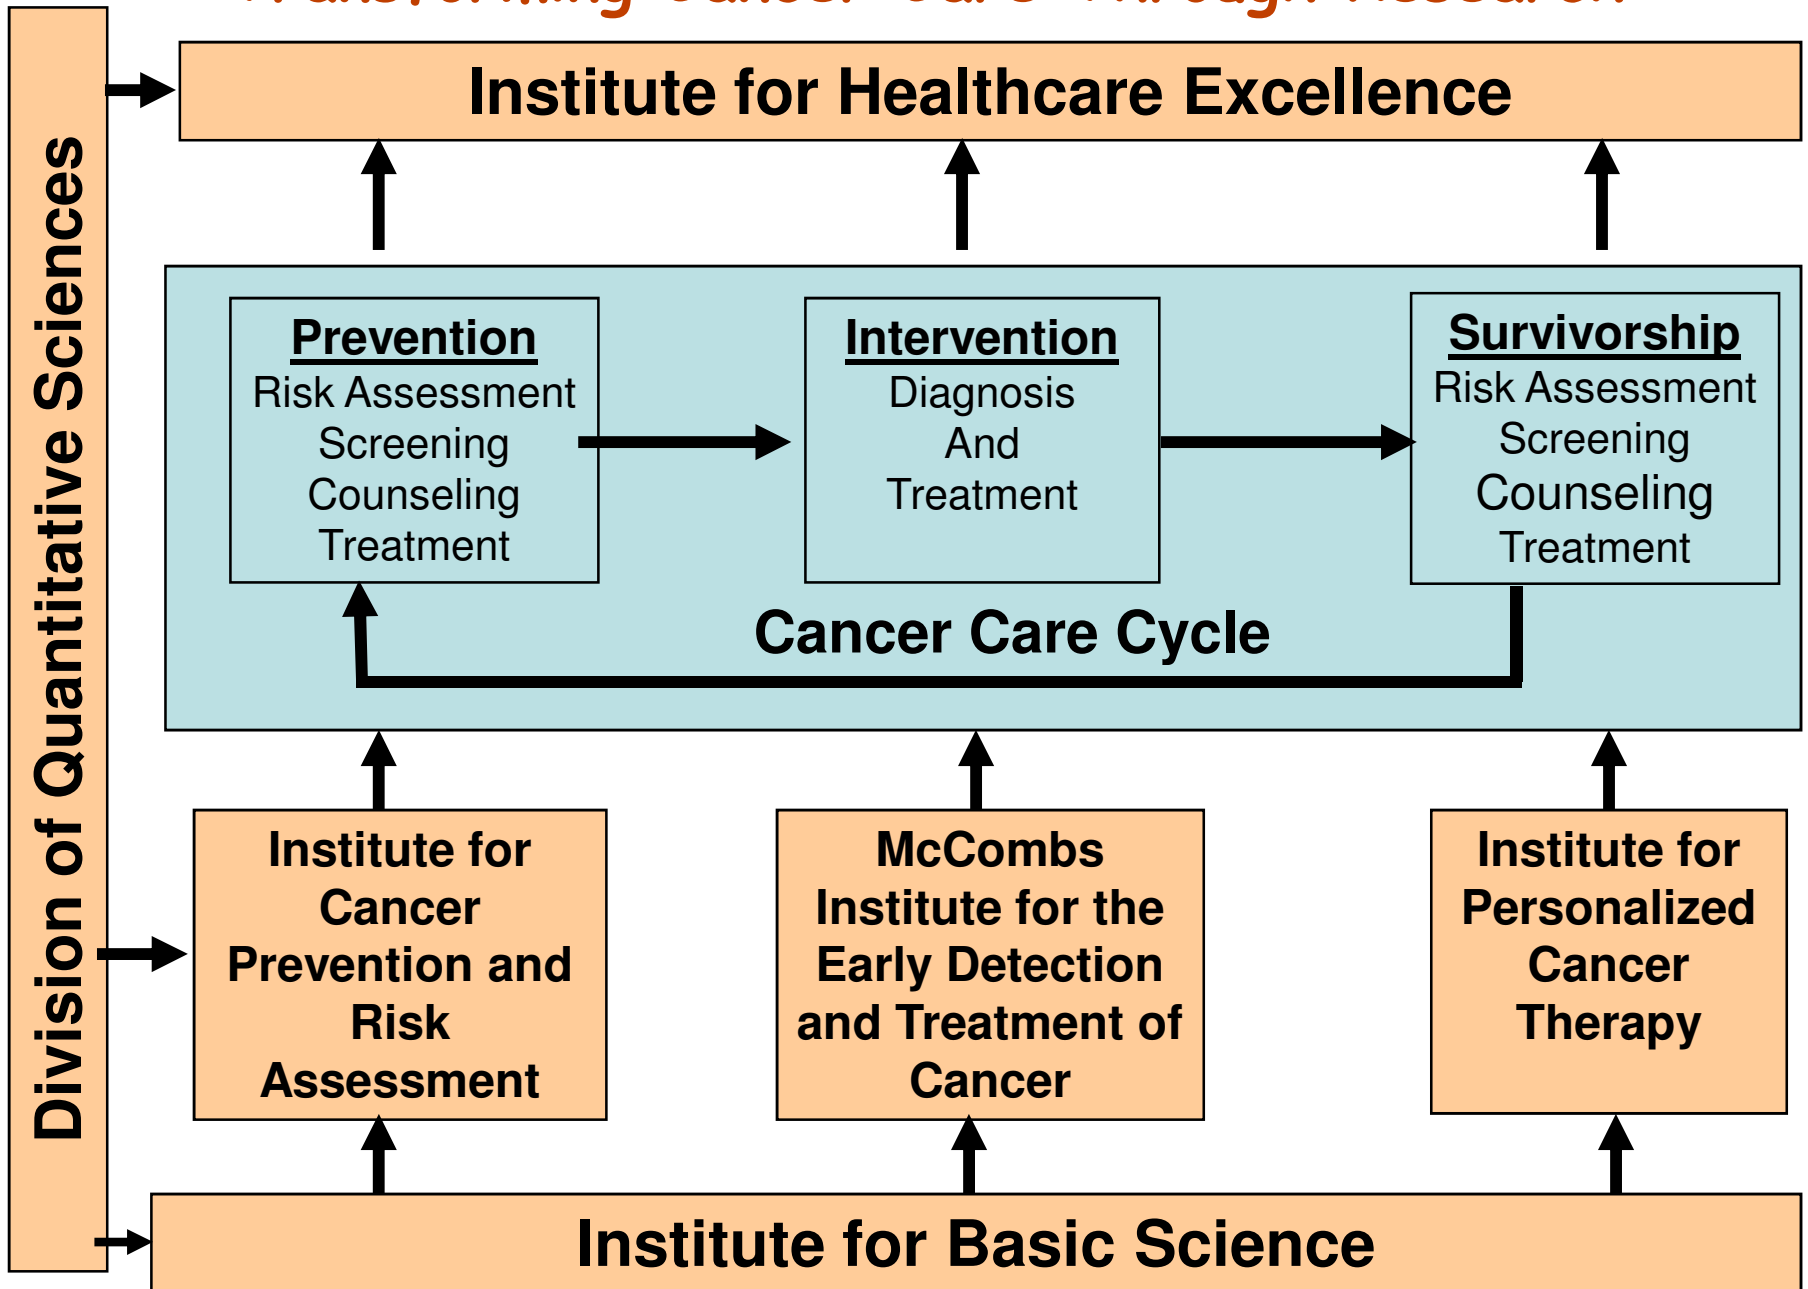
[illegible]

Division of Quantitative Sciences

Institute for Healthcare Excellence

Prevention
Risk Assessment
Screening
Counseling
Treatment

Intervention
Diagnosis
And
Treatment

Survivorship
Risk Assessment
Screening
Counseling
Treatment

Cancer Care Cycle

Institute for Cancer Prevention and Risk Assessment

McCombs Institute for the Early Detection and Treatment of Cancer

Institute for Personalized Cancer Therapy

Institute for Basic Science